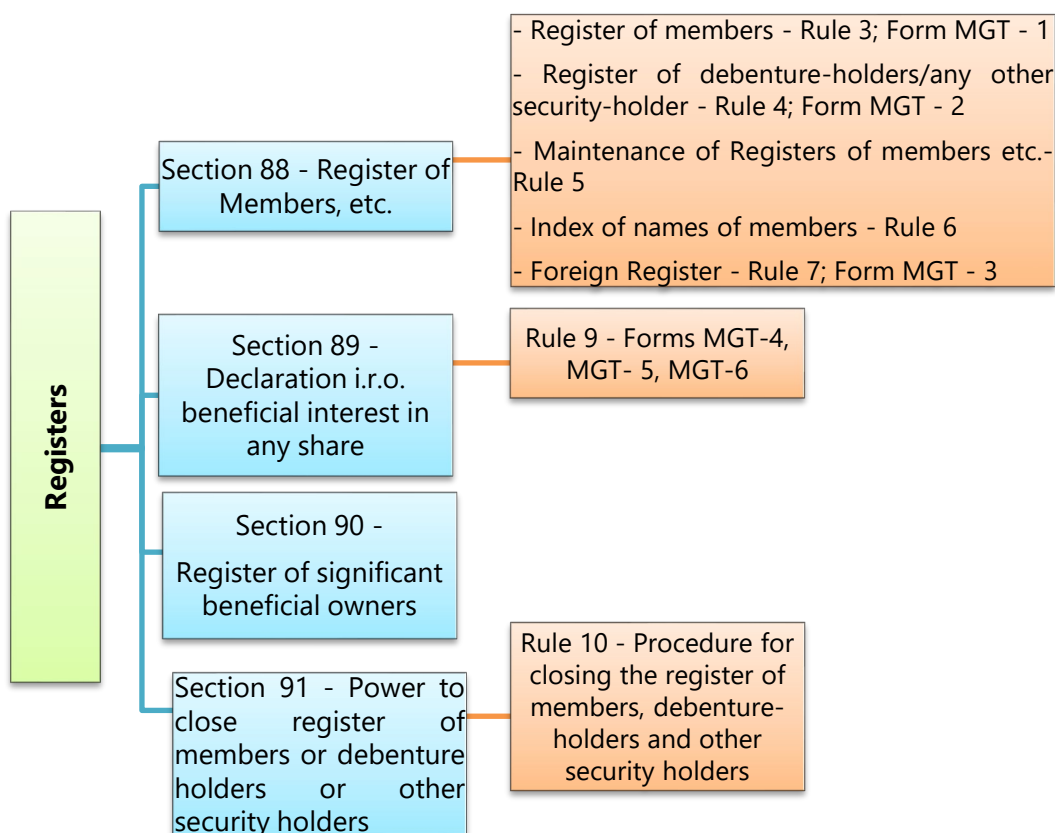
Registers

Section 88 - Register of Members, etc.

- Register of members - Rule 3; Form MGT - 1

- Register of debenture-holders/any other security-holder - Rule 4; Form MGT - 2

- Maintenance of Registers of members etc.- Rule 5

- Index of names of members - Rule 6

- Foreign Register - Rule 7; Form MGT - 3

Section 89 - Declaration i.r.o. beneficial interest in any share

Rule 9 - Forms MGT-4, MGT- 5, MGT-6

Section 90 -

Register of significant beneficial owners

Section 91 - Power to close register of members or debenture holders or other security holders

Rule 10 - Procedure for closing the register of members, debenture-holders and other security holders